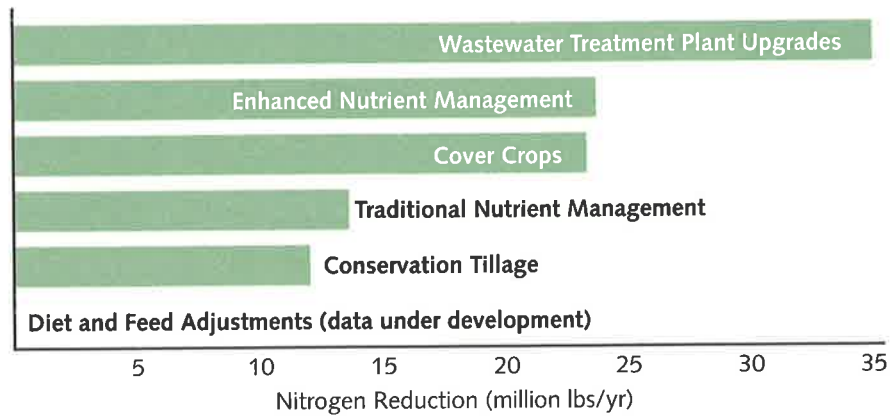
Wastewater Treatment Plant Upgrades

Enhanced Nutrient Management

Cover Crops

Traditional Nutrient Management

Conservation Tillage

Diet and Feed Adjustments (data under development)

5
10
15
20
25
30
35

Nitrogen Reduction (million lbs/yr)